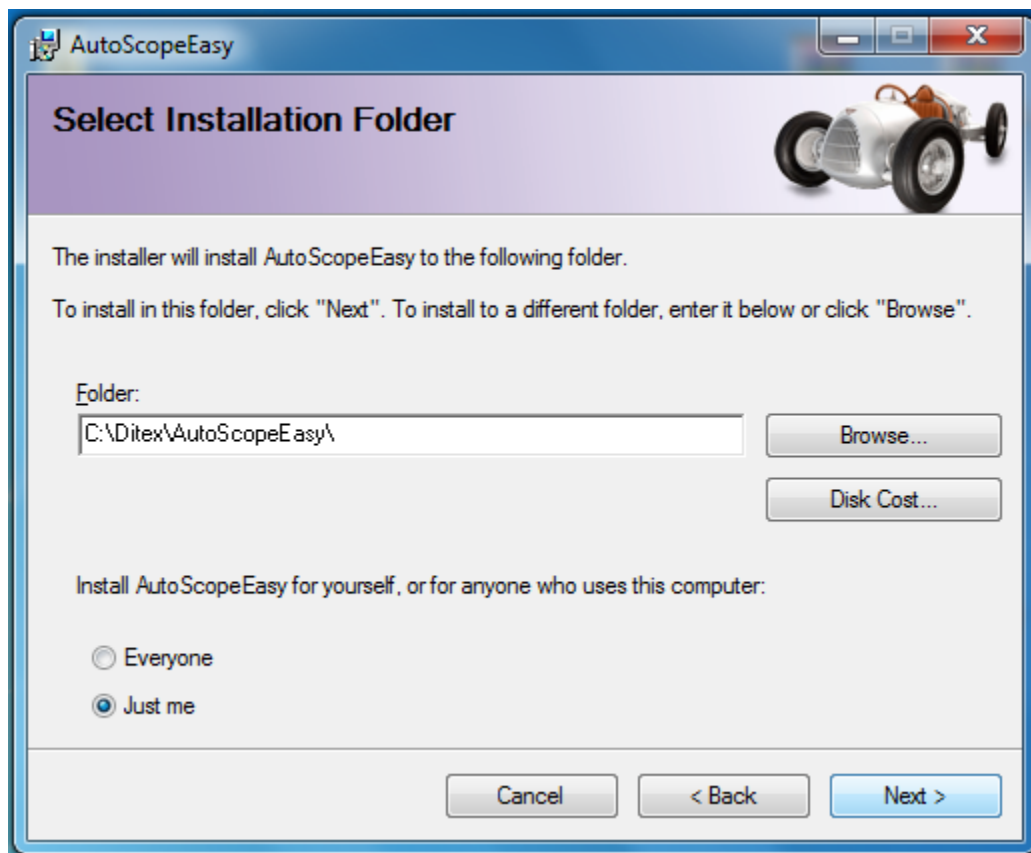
AutoScopeEasy

Select Installation Folder

The installer will install AutoScopeEasy to the following folder.

To install in this folder, click "Next". To install to a different folder, enter it below or click "Browse".

Folder:

C:\Ditex\AutoScopeEasy\

Browse...

Disk Cost...

Install AutoScopeEasy for yourself, or for anyone who uses this computer:

Everyone

Just me

Cancel

< Back

Next >